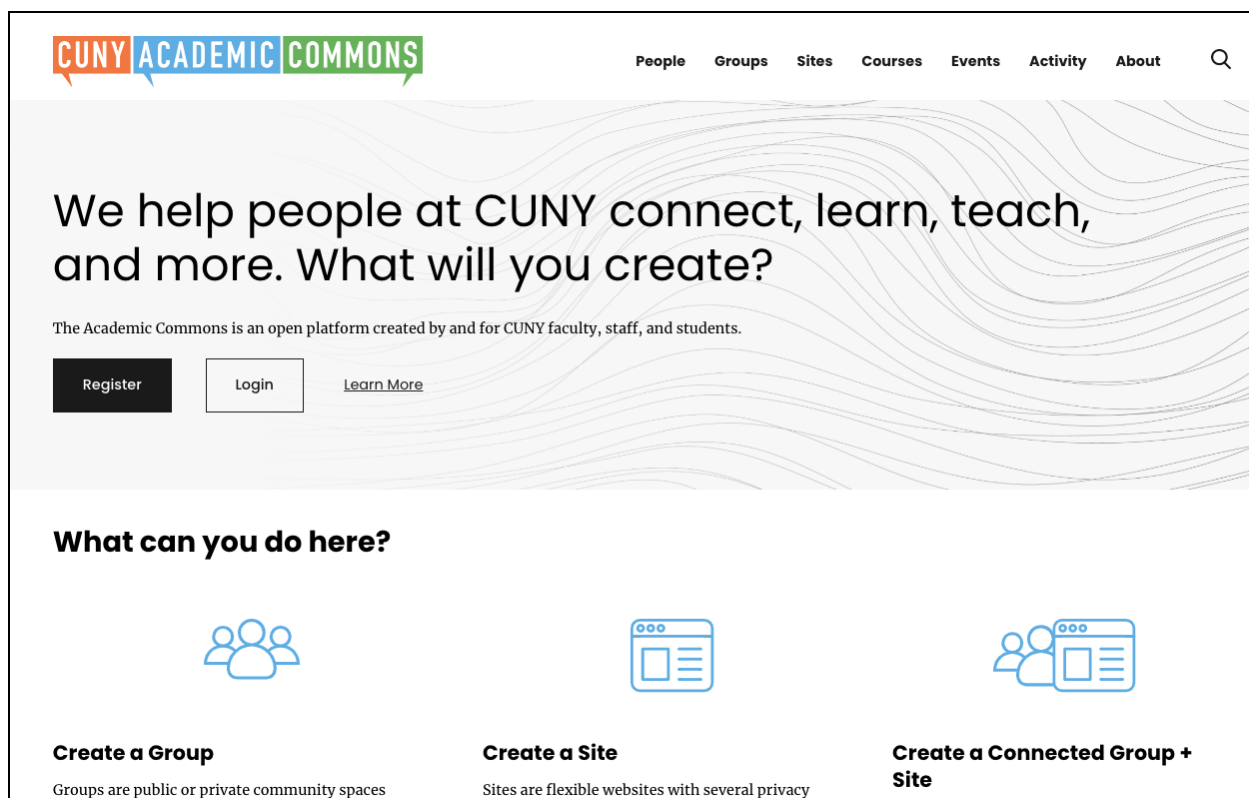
CUNY ACADEMIC COMMONS

People Groups Sites Courses Events Activity About

We help people at CUNY connect, learn, teach, and more. What will you create?

The Academic Commons is an open platform created by and for CUNY faculty, staff, and students.

Register Login Learn More

What can you do here?

Create a Group

Groups are public or private community spaces

Create a Site

Sites are flexible websites with several privacy

Create a Connected Group + Site